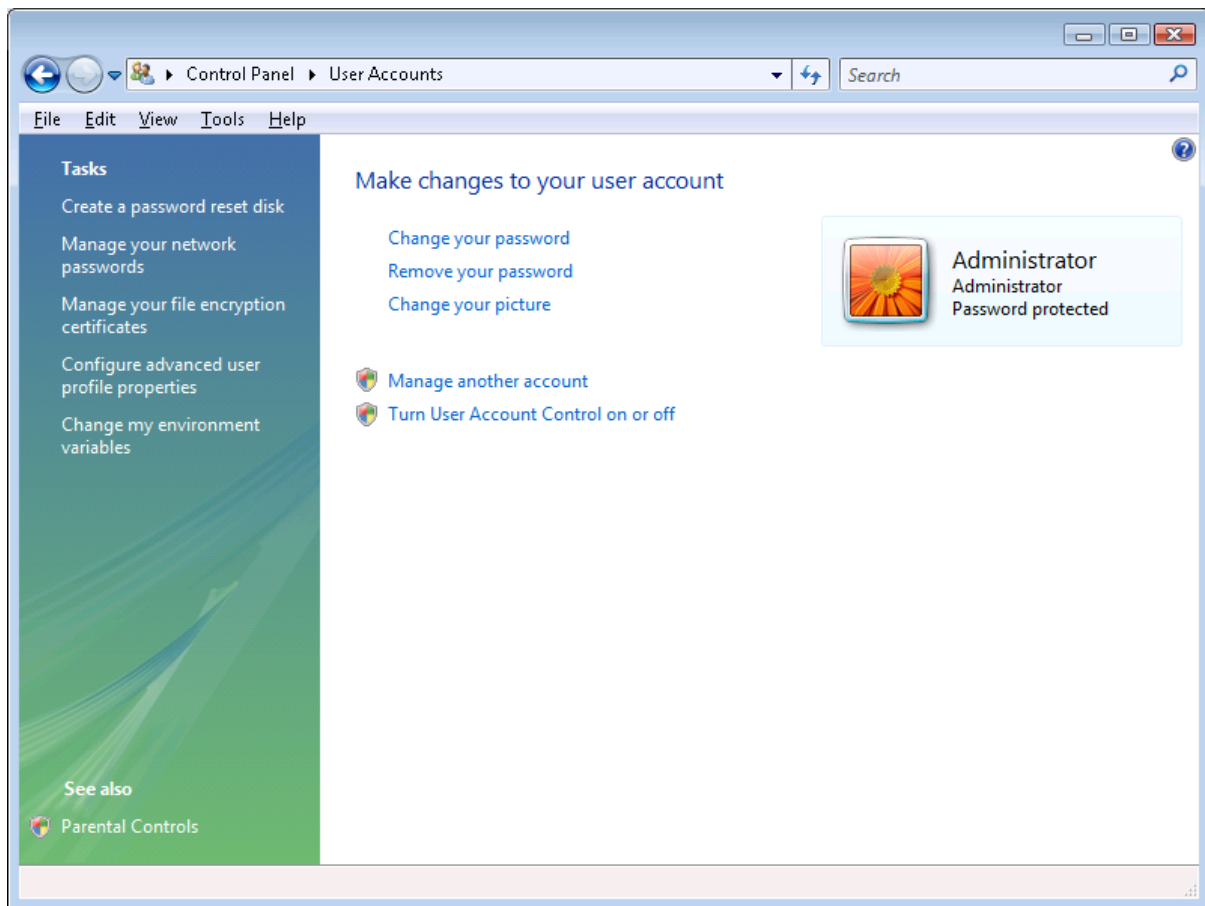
Control Panel ▸ User Accounts

Search

File Edit View Tools Help

Tasks

Create a password reset disk

Manage your network passwords

Manage your file encryption certificates

Configure advanced user profile properties

Change my environment variables

See also

Parental Controls

Make changes to your user account

Change your password

Remove your password

Change your picture

Manage another account

Turn User Account Control on or off

Administrator
Administrator
Password protected